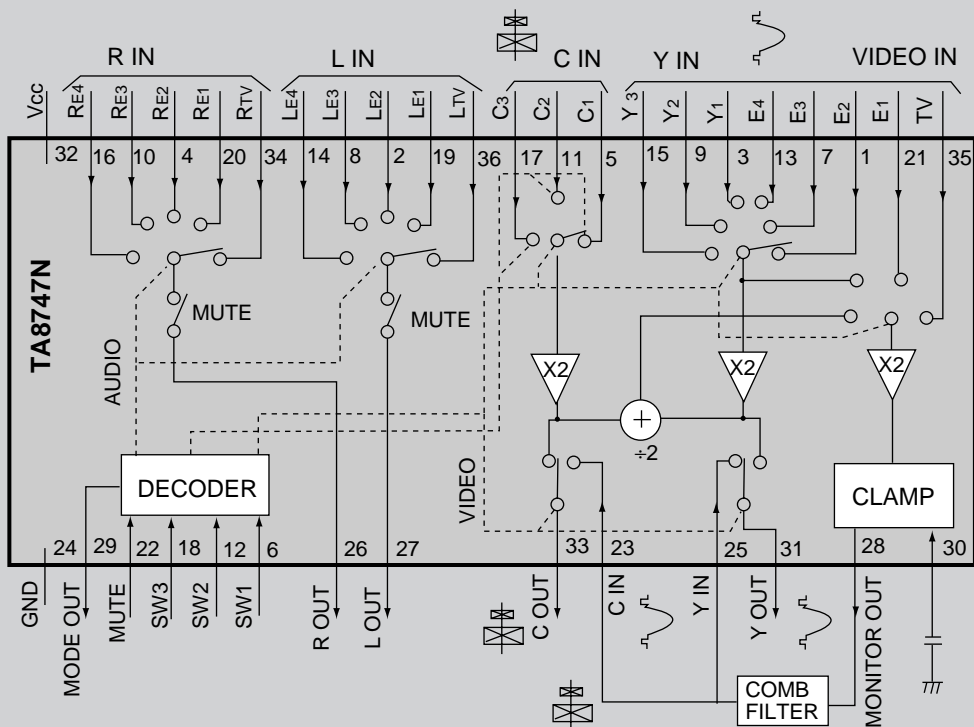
R IN

L IN

C IN

Y IN

VIDEO IN

Vcc

$R_{E4}$

$R_{E3}$

$R_{E2}$

$R_{E1}$

$R_{TV}$

$L_{E4}$

$L_{E3}$

$L_{E2}$

$L_{E1}$

$L_{TV}$

$C_3$

$C_2$

$C_1$

$Y_3$

$Y_2$

$Y_1$

$E_4$

$E_3$

$E_2$

$E_1$

TV

32 16 10 4 20 34 14 8 2 19 36 17 11 5 15 9 3 13 7 1 21 35

TA8747N

MUTE

MUTE

AUDIO

X2

X2

X2

+

÷2

VIDEO

DECODER

CLAMP

24 29 22 18 12 6 26 27 33 23 25 31 28 30

GND

MODE OUT

MUTE

SW3

SW2

SW1

R OUT

L OUT

C OUT

C IN

Y IN

Y OUT

MONITOR OUT

COMB FILTER